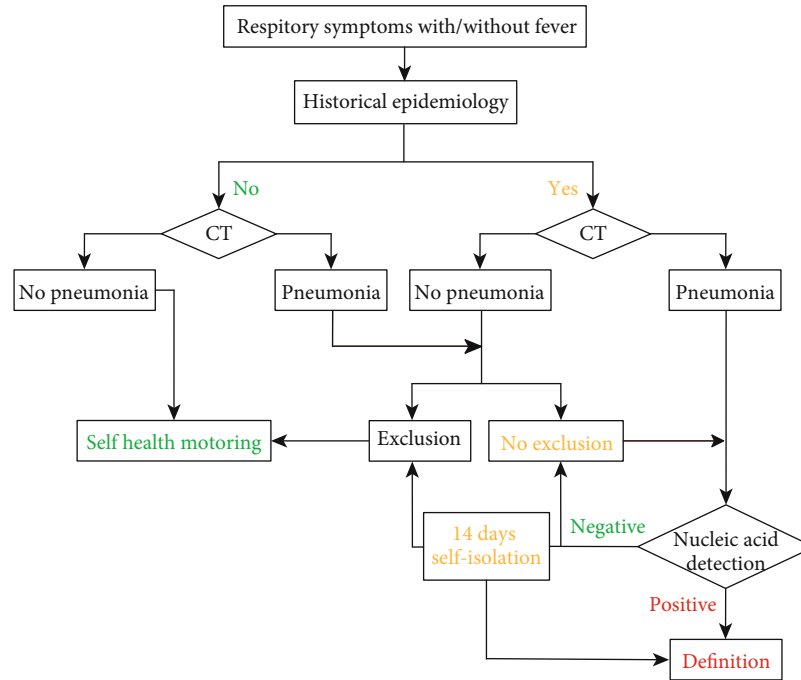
Respitory symptoms with/without fever

Historical epidemiology

No

Yes

CT

CT

No pneumonia

Pneumonia

No pneumonia

Pneumonia

Self health motoring

Exclusion

No exclusion

14 days self-isolation

Negative

Nucleic acid detection

Positive

Definition